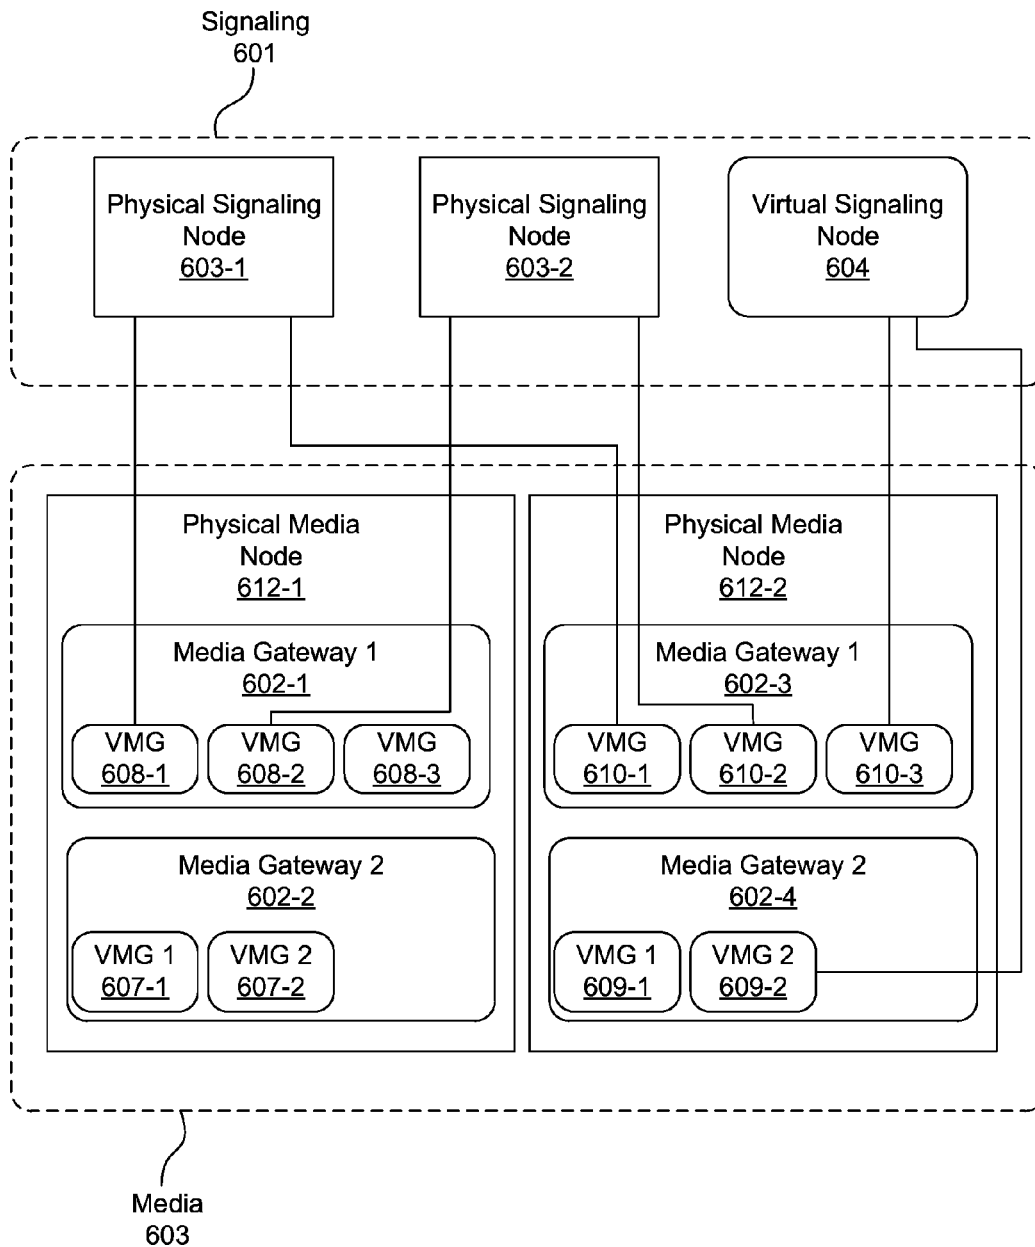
Signaling
601

Physical Signaling Node
603-1

Physical Signaling Node
603-2

Virtual Signaling Node
604

Physical Media Node
612-1

Media Gateway 1
602-1

VMG
608-1

VMG
608-2

VMG
608-3

Media Gateway 2
602-2

VMG 1
607-1

VMG 2
607-2

Physical Media Node
612-2

Media Gateway 1
602-3

VMG
610-1

VMG
610-2

VMG
610-3

Media Gateway 2
602-4

VMG 1
609-1

VMG 2
609-2

Media
603